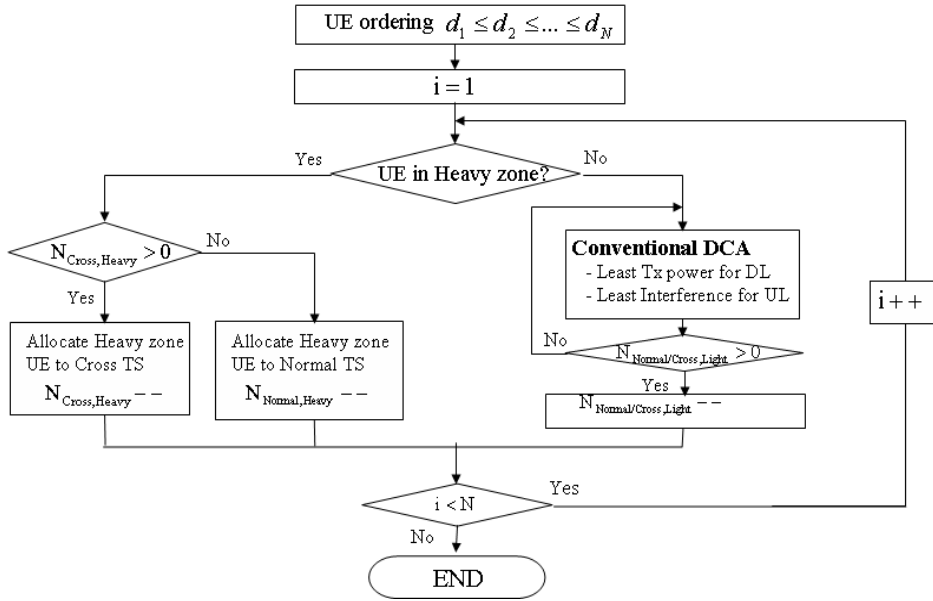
UE ordering $d_1 \leq d_2 \leq ... \leq d_N$

i = 1

UE in Heavy zone?

Yes

No

$N_{Cross,Heavy} > 0$

No

Yes

Allocate Heavy zone UE to Cross TS

$N_{Cross,Heavy}--$

Allocate Heavy zone UE to Normal TS

$N_{Normal,Heavy}--$

Conventional DCA
- Least Tx power for DL
- Least Interference for UL

No

$N_{Normal/Cross,Light} > 0$

Yes

$N_{Normal/Cross,Light}--$

i++

i < N

Yes

No

END